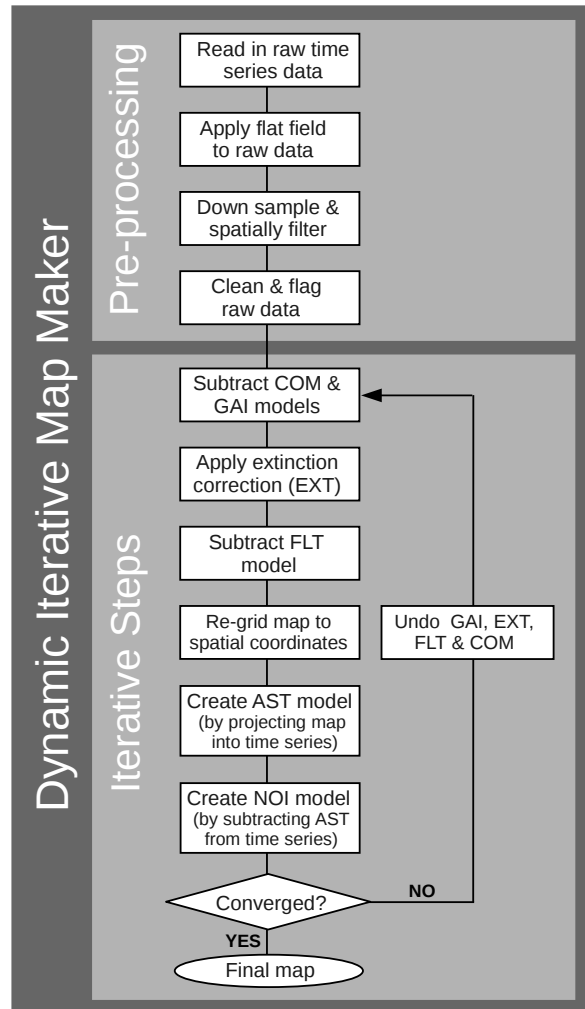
Dynamic Iterative Map Maker

Pre-processing

Read in raw time series data

Apply flat field to raw data

Down sample & spatially filter

Clean & flag raw data

Iterative Steps

Subtract COM & GAI models

Apply extinction correction (EXT)

Subtract FLT model

Re-grid map to spatial coordinates

Create AST model (by projecting map into time series)

Create NOI model (by subtracting AST from time series)

Converged?

NO

Undo GAI, EXT, FLT & COM

YES

Final map